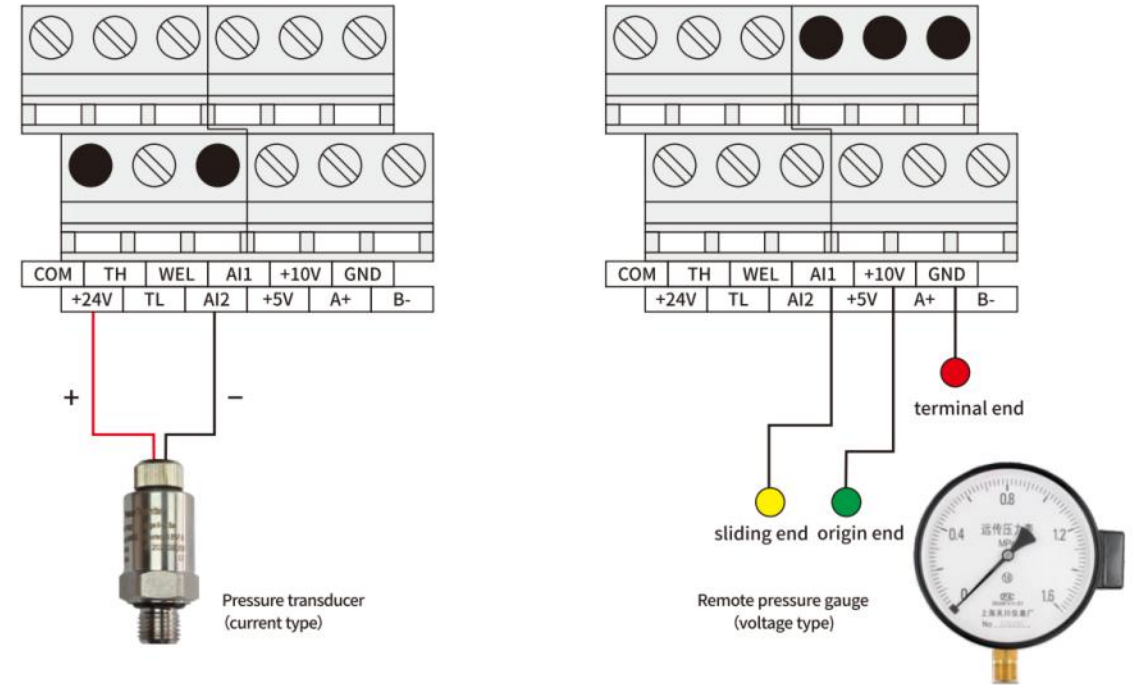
| COM | TH | WEL | AI1 | +10V | GND |
|---|---|---|---|---|---|
| +24V | TL | AI2 | +5V | A+ | B- |

+

−

Pressure transducer (current type)

| COM | TH | WEL | AI1 | +10V | GND |
|---|---|---|---|---|---|
| +24V | TL | AI2 | +5V | A+ | B- |

terminal end

sliding end origin end

0.4 0.8 1.2 1.6 0

远传压力表

MPa

Remote pressure gauge (voltage type)